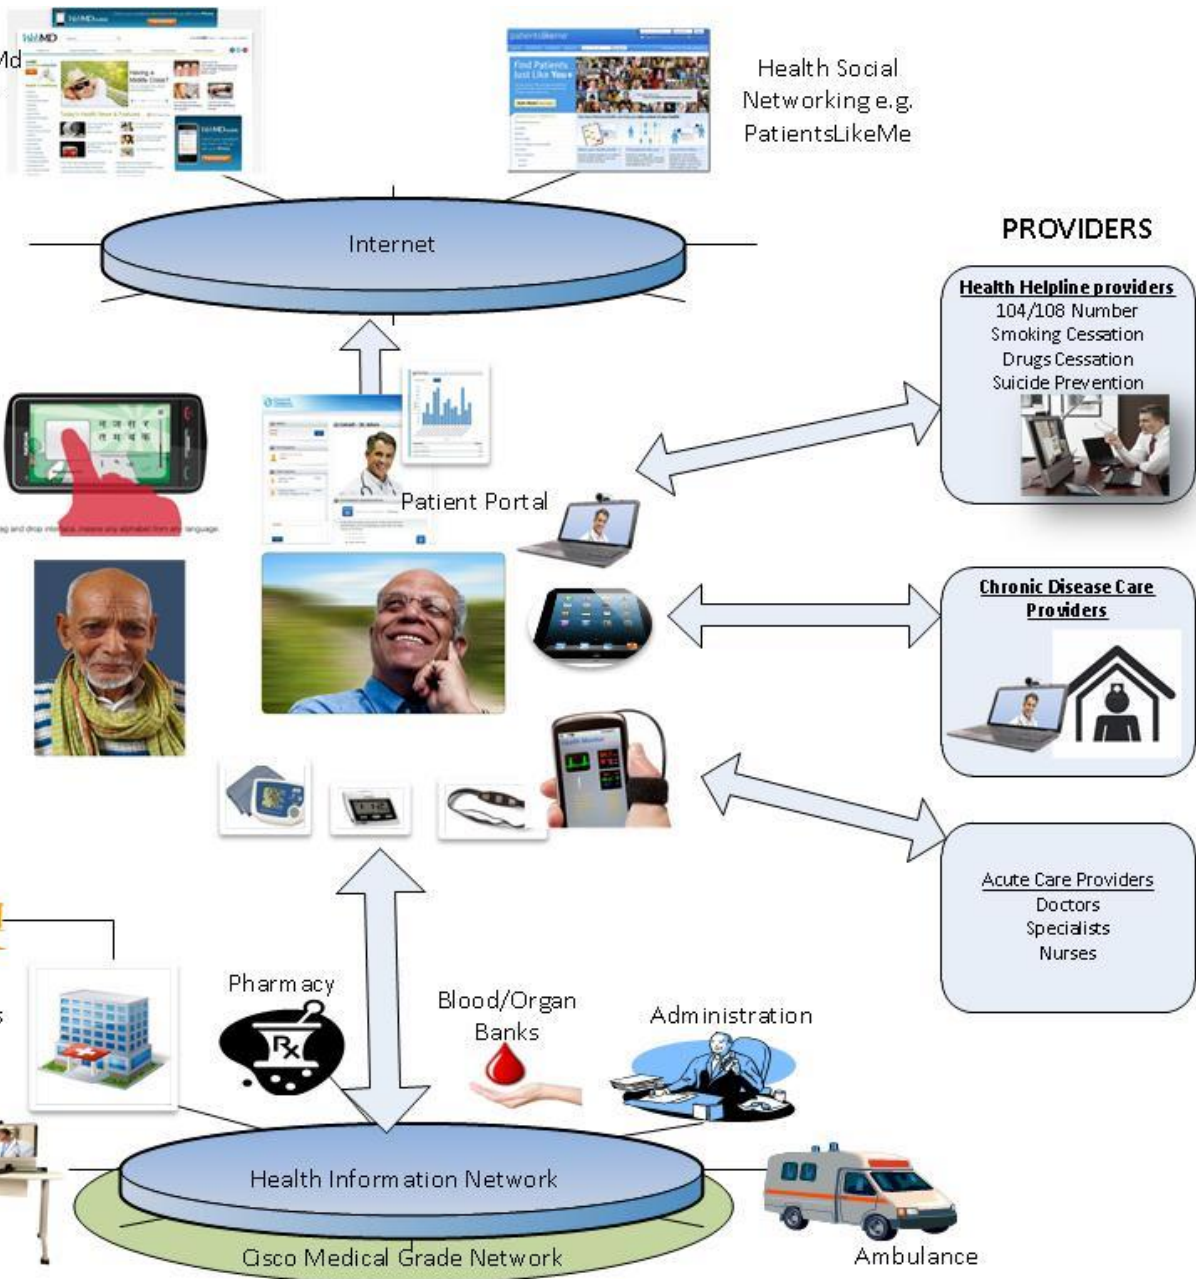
Md

Health Social Networking e.g. PatientsLikeMe

Internet

PROVIDERS

Health Helpline providers
104/108 Number
Smoking Cessation
Drugs Cessation
Suicide Prevention

Patient Portal

Chronic Disease Care Providers

Acute Care Providers
Doctors
Specialists
Nurses

Pharmacy

Blood/Organ Banks

Administration

Health Information Network

Cisco Medical Grade Network

Ambulance